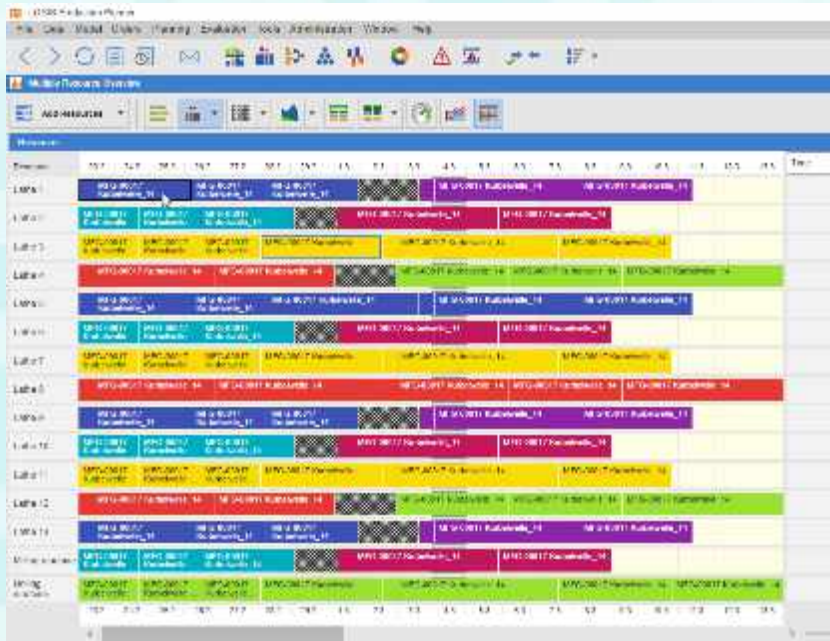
File Data Model Orders Planning Evaluation Tools Administration Window Help

Multiple Resource Overview

All resources

Resources

Lathe 1
Lathe 2
Lathe 3
Lathe 4
Lathe 5
Lathe 6
Lathe 7
Lathe 8
Lathe 9
Lathe 10
Lathe 11
Lathe 12
Lathe 13
Milling machine
Milling machine

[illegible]